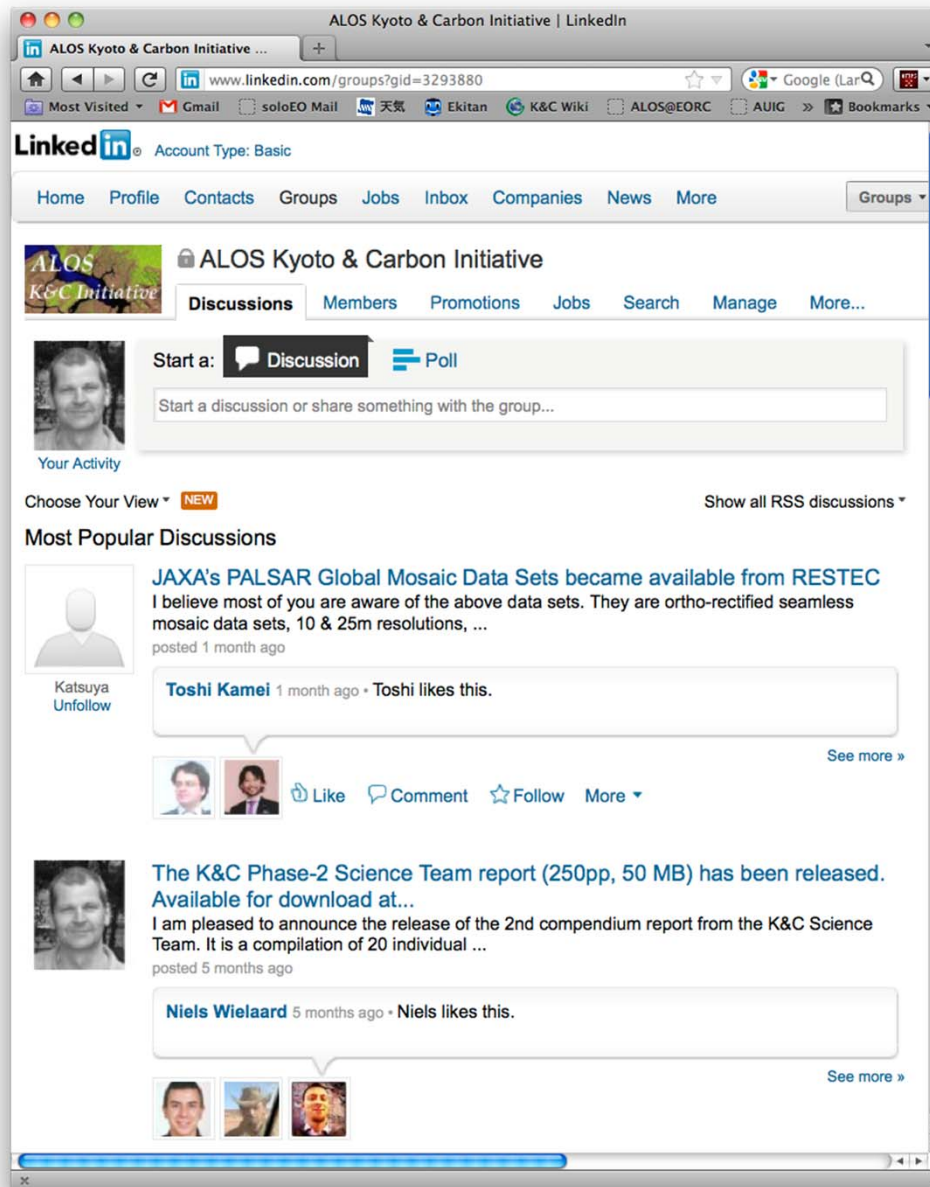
ALOS Kyoto & Carbon Initiative | LinkedIn

ALOS Kyoto & Carbon Initiative ...

www.linkedin.com/groups?gid=3293880

Google (Lar

Most Visited Gmail soloEO Mail 天気 Ekitan K&C Wiki ALOS@EORC AUIG » Bookmarks

LinkedIn Account Type: Basic

Home Profile Contacts Groups Jobs Inbox Companies News More Groups

ALOS K&C Initiative

ALOS Kyoto & Carbon Initiative

Discussions Members Promotions Jobs Search Manage More...

Start a: Discussion Poll

Start a discussion or share something with the group...

Your Activity

Choose Your View NEW

Show all RSS discussions

Most Popular Discussions

JAXA's PALSAR Global Mosaic Data Sets became available from RESTEC

I believe most of you are aware of the above data sets. They are ortho-rectified seamless mosaic data sets, 10 & 25m resolutions, ...

posted 1 month ago

Katsuya Unfollow

Toshi Kamei 1 month ago • Toshi likes this.

See more »

Like Comment Follow More

The K&C Phase-2 Science Team report (250pp, 50 MB) has been released. Available for download at...

I am pleased to announce the release of the 2nd compendium report from the K&C Science Team. It is a compilation of 20 individual ...

posted 5 months ago

Niels Wielaard 5 months ago • Niels likes this.

See more »